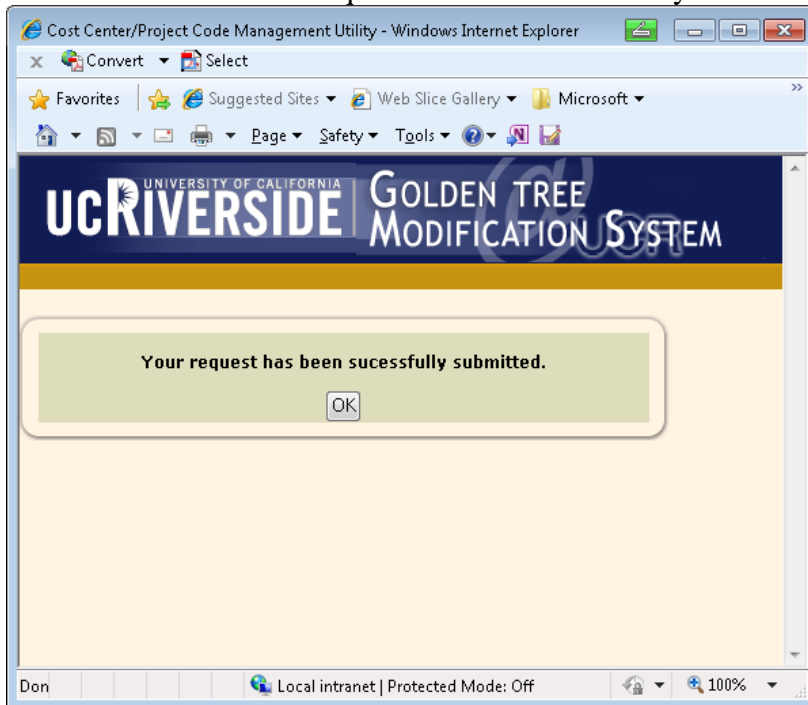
Cost Center/Project Code Management Utility - Windows Internet Explorer

Convert ▾ Select

Favorites | Suggested Sites ▾ Web Slice Gallery ▾ Microsoft ▾

Page ▾ Safety ▾ Tools ▾

UNIVERSITY OF CALIFORNIA UCRIVERSIDE GOLDEN TREE MODIFICATION SYSTEM

Your request has been sucessfully submitted.

OK

Don | Local intranet | Protected Mode: Off | 100%